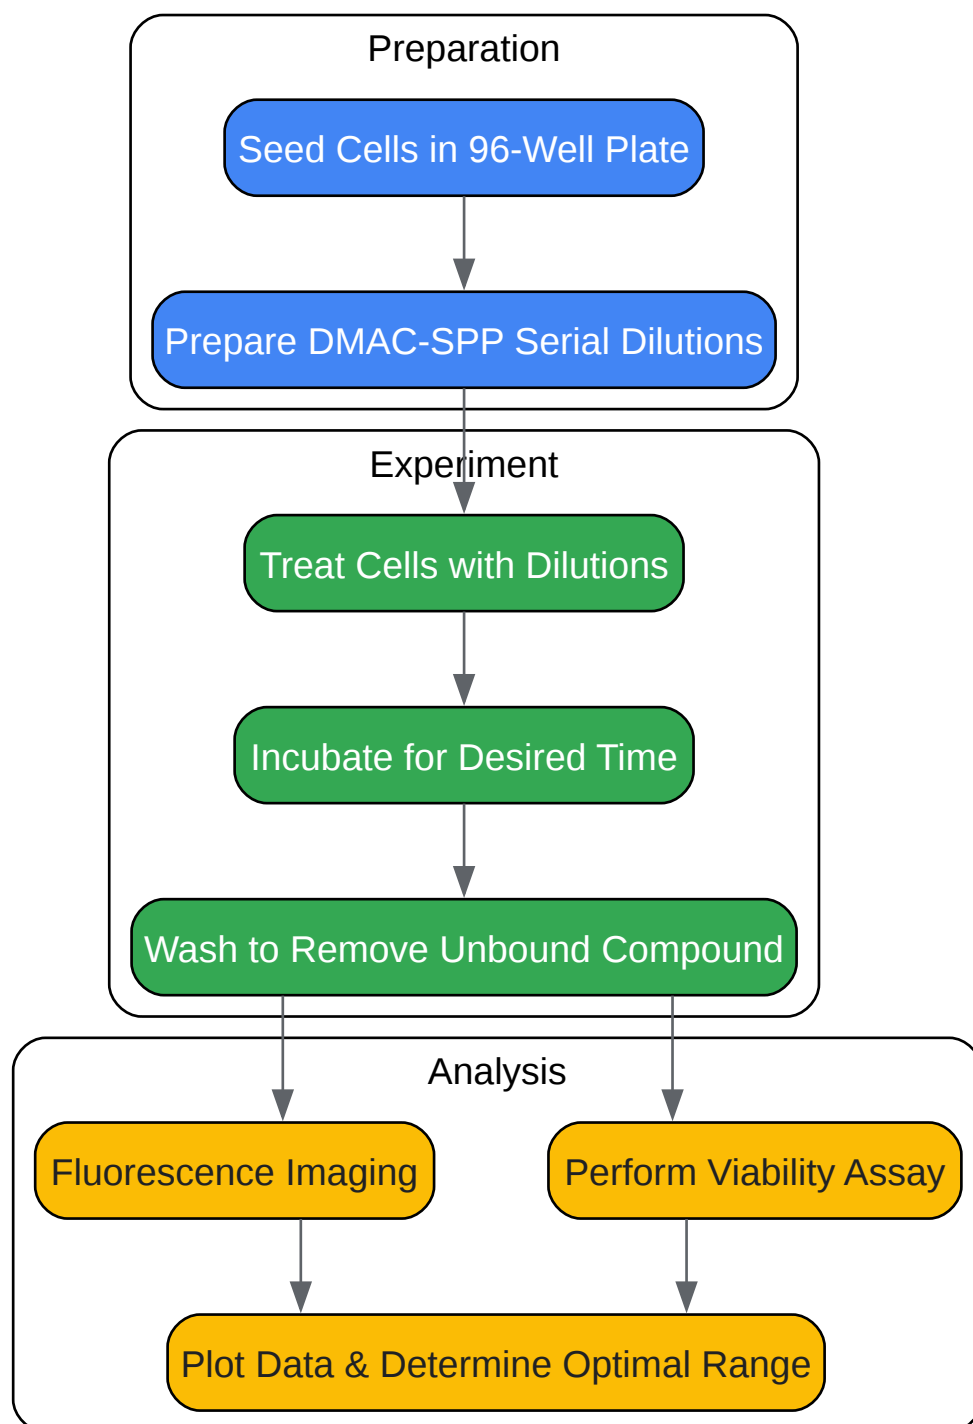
Preparation

Seed Cells in 96-Well Plate

Prepare DMAC-SPP Serial Dilutions

Experiment

Treat Cells with Dilutions

Incubate for Desired Time

Wash to Remove Unbound Compound

Analysis

Fluorescence Imaging

Perform Viability Assay

Plot Data & Determine Optimal Range